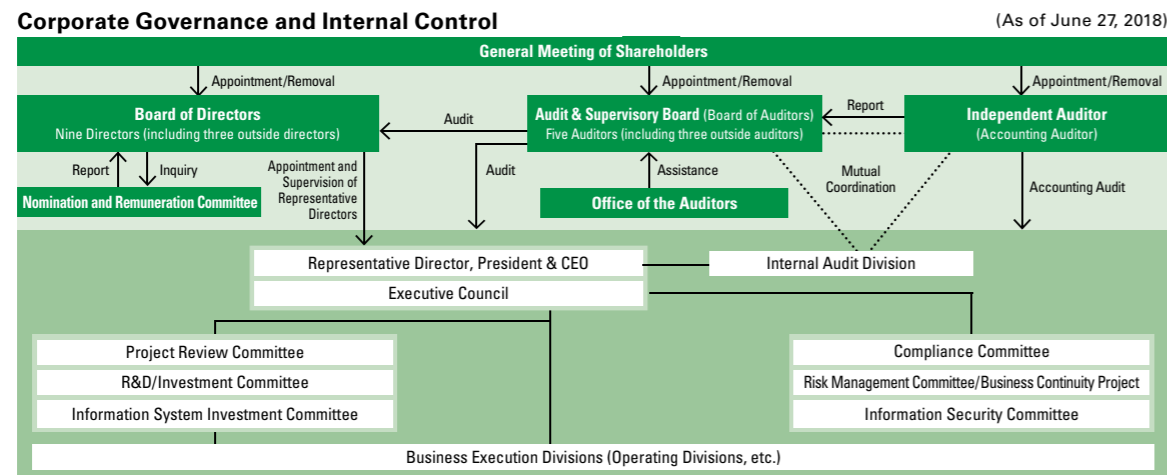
Corporate Governance and Internal Control

(As of June 27, 2018)

General Meeting of Shareholders

Appointment/Removal

Appointment/Removal

Appointment/Removal

Board of Directors
Nine Directors (including three outside directors)

Audit

Audit & Supervisory Board (Board of Auditors)
Five Auditors (including three outside auditors)

Report

Independent Auditor
(Accounting Auditor)

Report

Inquiry

Appointment and Supervision of Representative Directors

Audit

Assistance

Mutual Coordination

Accounting Audit

Nomination and Remuneration Committee

Office of the Auditors

Representative Director, President & CEO

Internal Audit Division

Executive Council

Project Review Committee

R&D/Investment Committee

Information System Investment Committee

Compliance Committee

Risk Management Committee/Business Continuity Project

Information Security Committee

Business Execution Divisions (Operating Divisions, etc.)